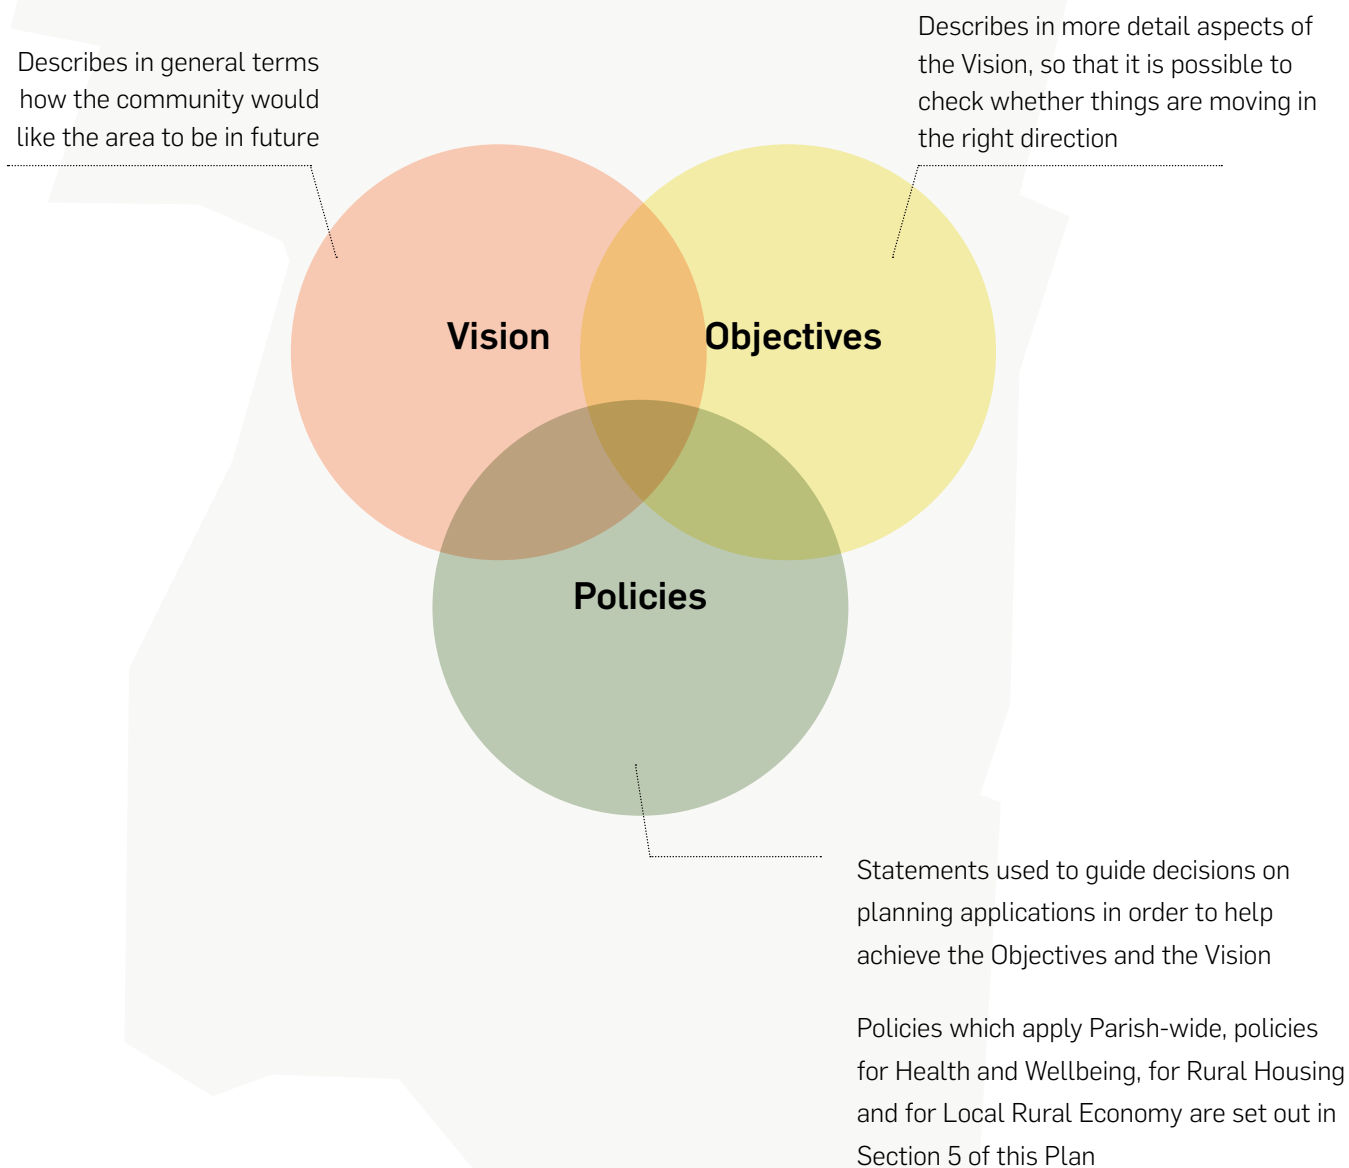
Describes in general terms how the community would like the area to be in future

Describes in more detail aspects of the Vision, so that it is possible to check whether things are moving in the right direction

Vision

Objectives

Policies

Statements used to guide decisions on planning applications in order to help achieve the Objectives and the Vision

Policies which apply Parish-wide, policies for Health and Wellbeing, for Rural Housing and for Local Rural Economy are set out in Section 5 of this Plan